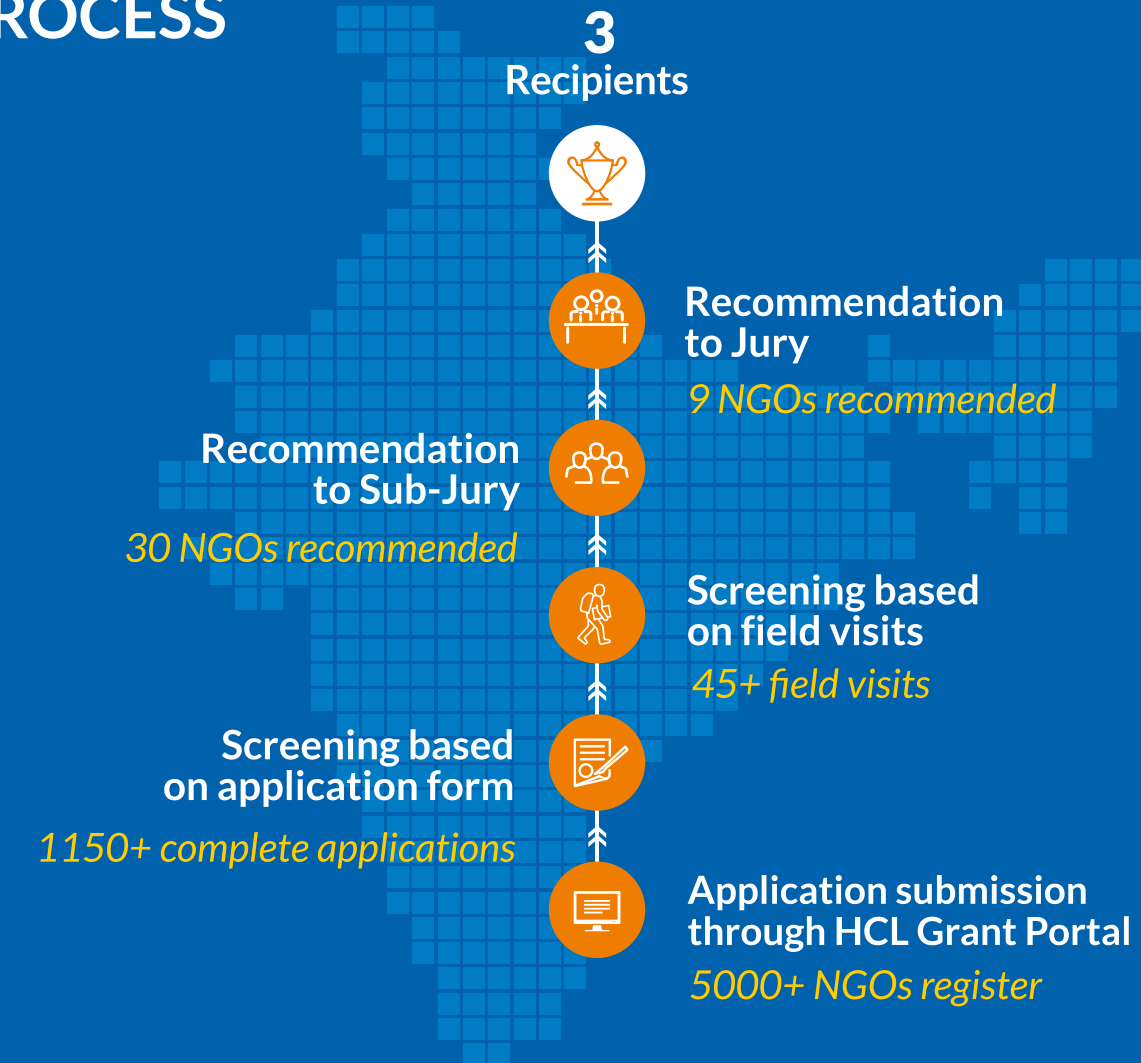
ROCESS

3
Recipients

Recommendation to Jury
9 NGOs recommended

Recommendation to Sub-Jury
30 NGOs recommended

Screening based on field visits
45+ field visits

Screening based on application form
1150+ complete applications

Application submission through HCL Grant Portal
5000+ NGOs register